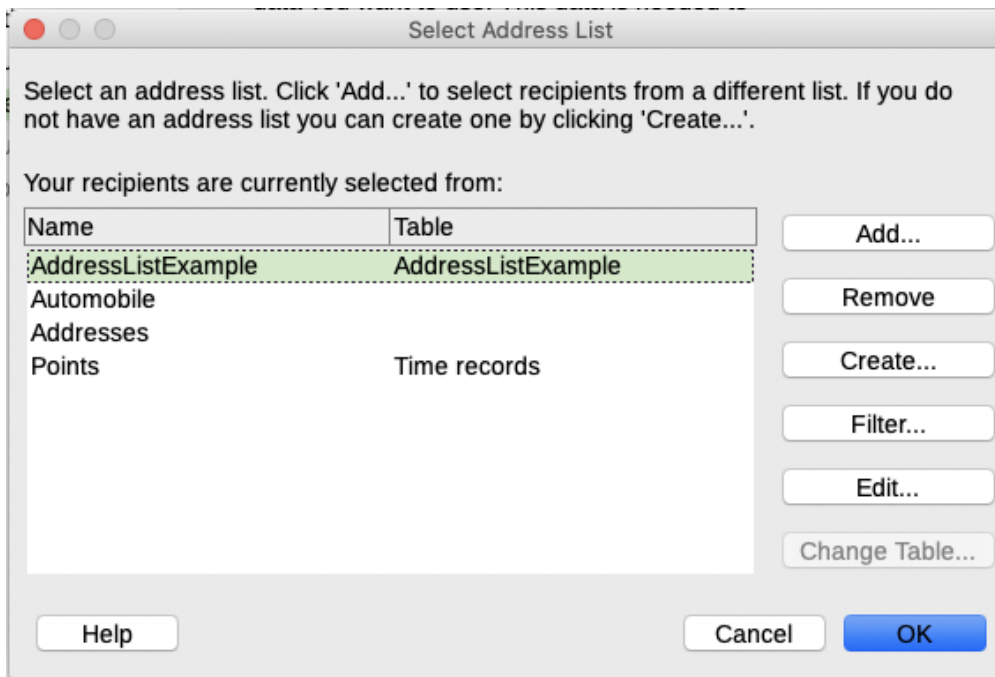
Select Address List

Select an address list. Click 'Add...' to select recipients from a different list. If you do not have an address list you can create one by clicking 'Create...'.

Your recipients are currently selected from:

| Name | Table |
|---|---|
| AddressListExample | AddressListExample |
| Automobile | |
| Addresses | |
| Points | Time records |

Add...
Remove
Create...
Filter...
Edit...
Change Table...

Help
Cancel
OK